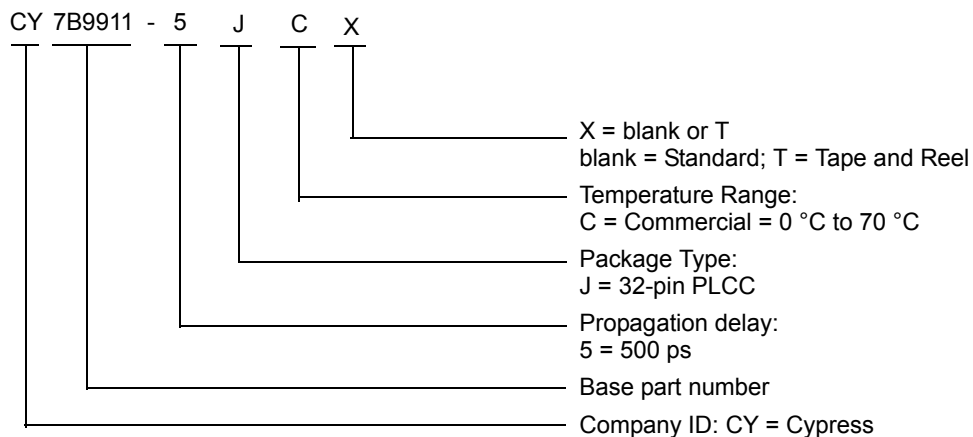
CY 7B9911 - 5 J C X

X = blank or T
blank = Standard; T = Tape and Reel

Temperature Range:
C = Commercial = 0 °C to 70 °C

Package Type:
J = 32-pin PLCC

Propagation delay:
5 = 500 ps

Base part number

Company ID: CY = Cypress